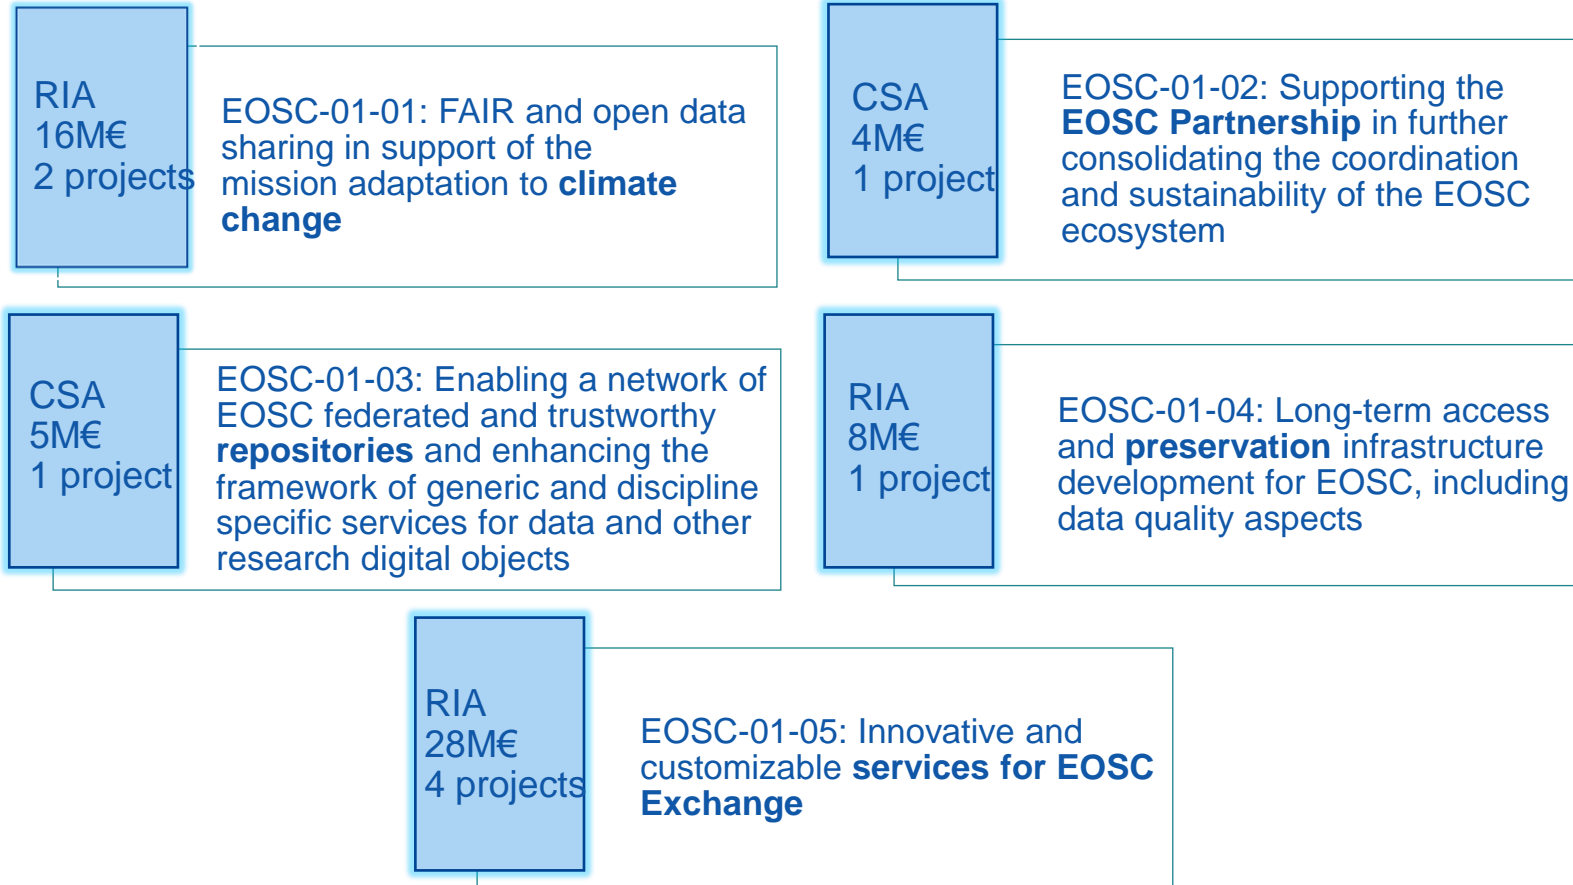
RIA
16M€
2 projects

EOSC-01-01: FAIR and open data sharing in support of the mission adaptation to **climate change**

CSA
4M€
1 project

EOSC-01-02: Supporting the **EOSC Partnership** in further consolidating the coordination and sustainability of the EOSC ecosystem

CSA
5M€
1 project

EOSC-01-03: Enabling a network of EOSC federated and trustworthy **repositories** and enhancing the framework of generic and discipline specific services for data and other research digital objects

RIA
8M€
1 project

EOSC-01-04: Long-term access and **preservation** infrastructure development for EOSC, including data quality aspects

RIA
28M€
4 projects

EOSC-01-05: Innovative and customizable **services for EOSC Exchange**